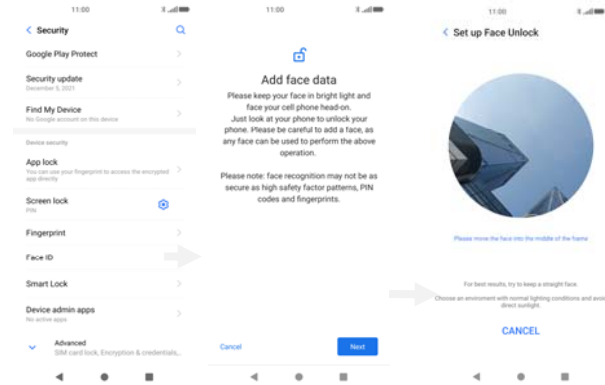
11:00

< Security

Google Play Protect

Security update
December 5, 2021

Find My Device
No Google account on this device

Device security

App lock
You can use your fingerprint to access the encrypted app directly

Screen lock
PIN

Fingerprint

Face ID

Smart Lock

Device admin apps
No active apps

Advanced
SIM card lock, Encryption & credentials...

11:00

Add face data

Please keep your face in bright light and face your cell phone head-on. Just look at your phone to unlock your phone. Please be careful to add a face, as any face can be used to perform the above operation.

Please note: face recognition may not be as secure as high safety factor patterns, PIN codes and fingerprints.

Cancel

Next

11:00

< Set up Face Unlock

Please move the face into the middle of the frame

For best results, try to keep a straight face.

Choose an environment with normal lighting conditions and avoid direct sunlight.

CANCEL